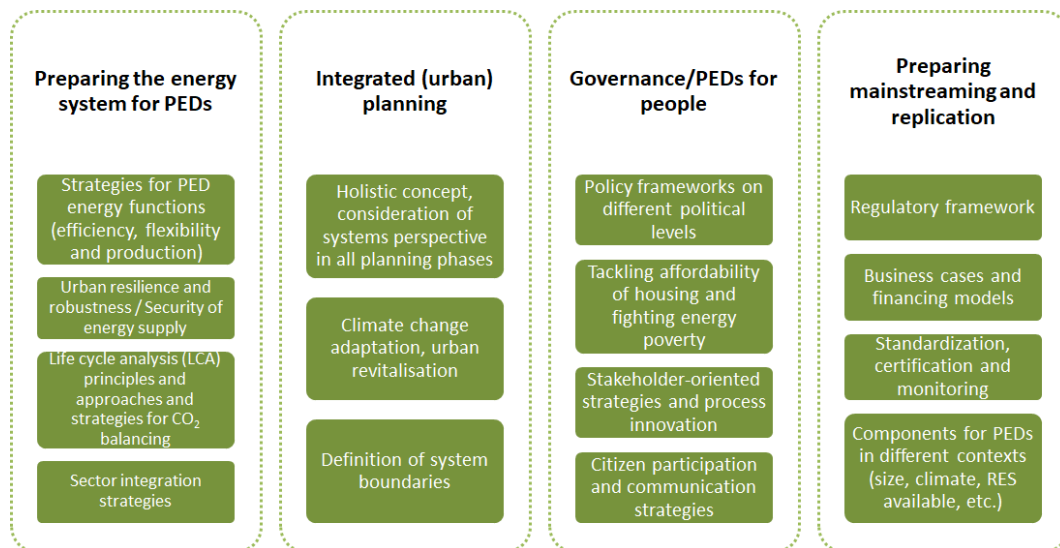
Preparing the energy system for PEDs

Strategies for PED energy functions (efficiency, flexibility and production)

Urban resilience and robustness / Security of energy supply

Life cycle analysis (LCA) principles and approaches and strategies for $CO_2$ balancing

Sector integration strategies

Integrated (urban) planning

Holistic concept, consideration of systems perspective in all planning phases

Climate change adaptation, urban revitalisation

Definition of system boundaries

Governance/PEDs for people

Policy frameworks on different political levels

Tackling affordability of housing and fighting energy poverty

Stakeholder-oriented strategies and process innovation

Citizen participation and communication strategies

Preparing mainstreaming and replication

Regulatory framework

Business cases and financing models

Standardization, certification and monitoring

Components for PEDs in different contexts (size, climate, RES available, etc.)